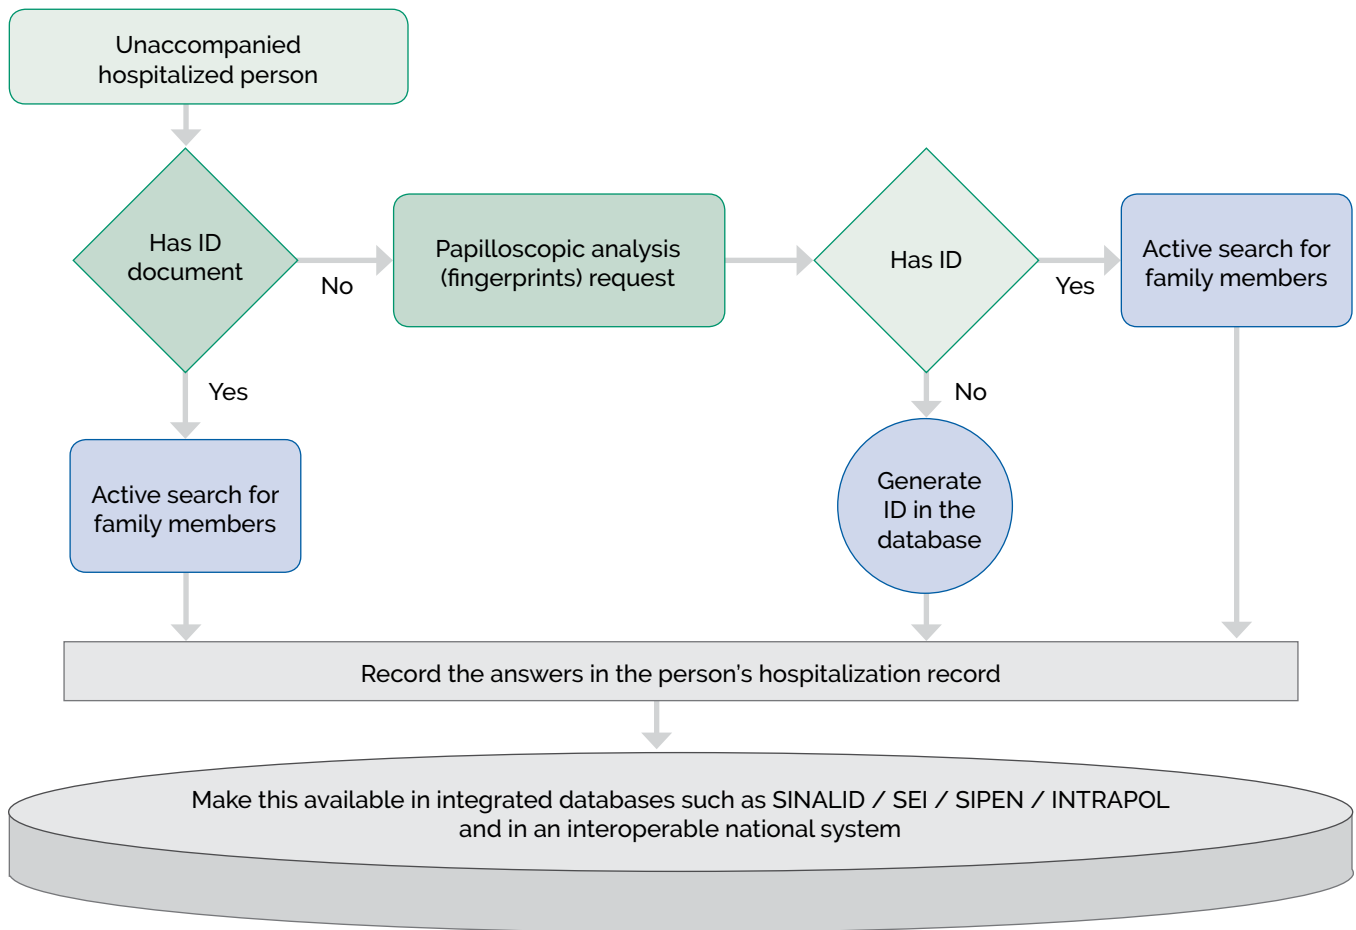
Unaccompanied hospitalized person

Has ID document

No

Papilloscopic analysis (fingerprints) request

Has ID

Yes

Active search for family members

Yes

Active search for family members

No

Generate ID in the database

Record the answers in the person's hospitalization record

Make this available in integrated databases such as SINALID / SEI / SIPEN / INTRAPOL and in an interoperable national system